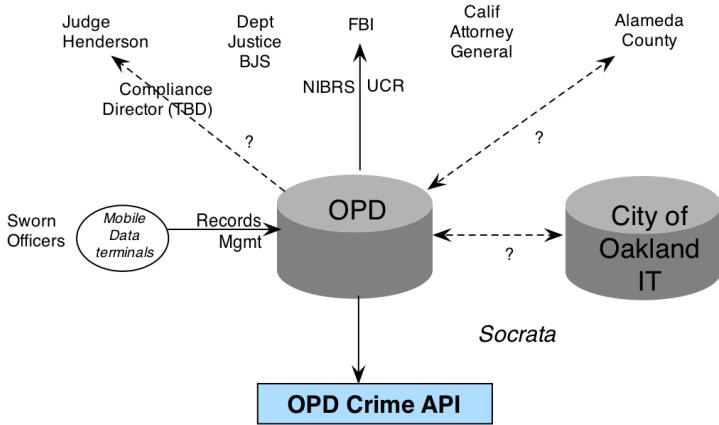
Judge Henderson

Dept Justice BJS

FBI

Calif Attorney General

Alameda County

Compliance Director (TBD)

NIBRS

UCR

?

?

Sworn Officers

Mobile Data terminals

Records Mgmt

OPD

?

City of Oakland IT

Socrata

OPD Crime API